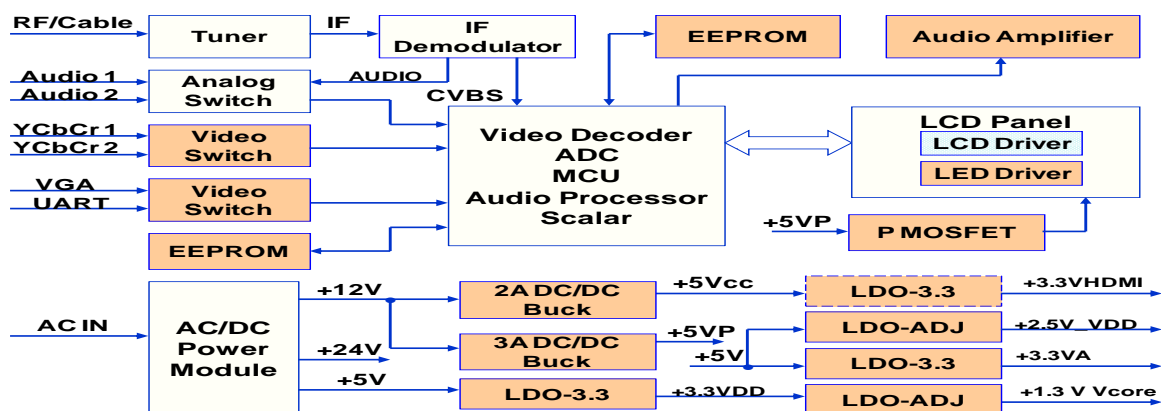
RF/Cable
Tuner
IF
IF Demodulator
EEPROM
Audio Amplifier
Audio 1
Audio 2
Analog Switch
AUDIO
CVBS
YCbCr 1
YCbCr 2
Video Switch
Video Decoder
ADC
MCU
Audio Processor
Scalar
LCD Panel
LCD Driver
LED Driver
VGA
UART
Video Switch
+5VP
P MOSFET
EEPROM
AC IN
AC/DC Power Module
+12V
+24V
+5V
2A DC/DC Buck
3A DC/DC Buck
LDO-3.3
+5Vcc
+5VP
+5V
+3.3VDD
LDO-3.3
LDO-ADJ
LDO-3.3
LDO-ADJ
+3.3VHDMI
+2.5V_VDD
+3.3VA
+1.3 V Vcore